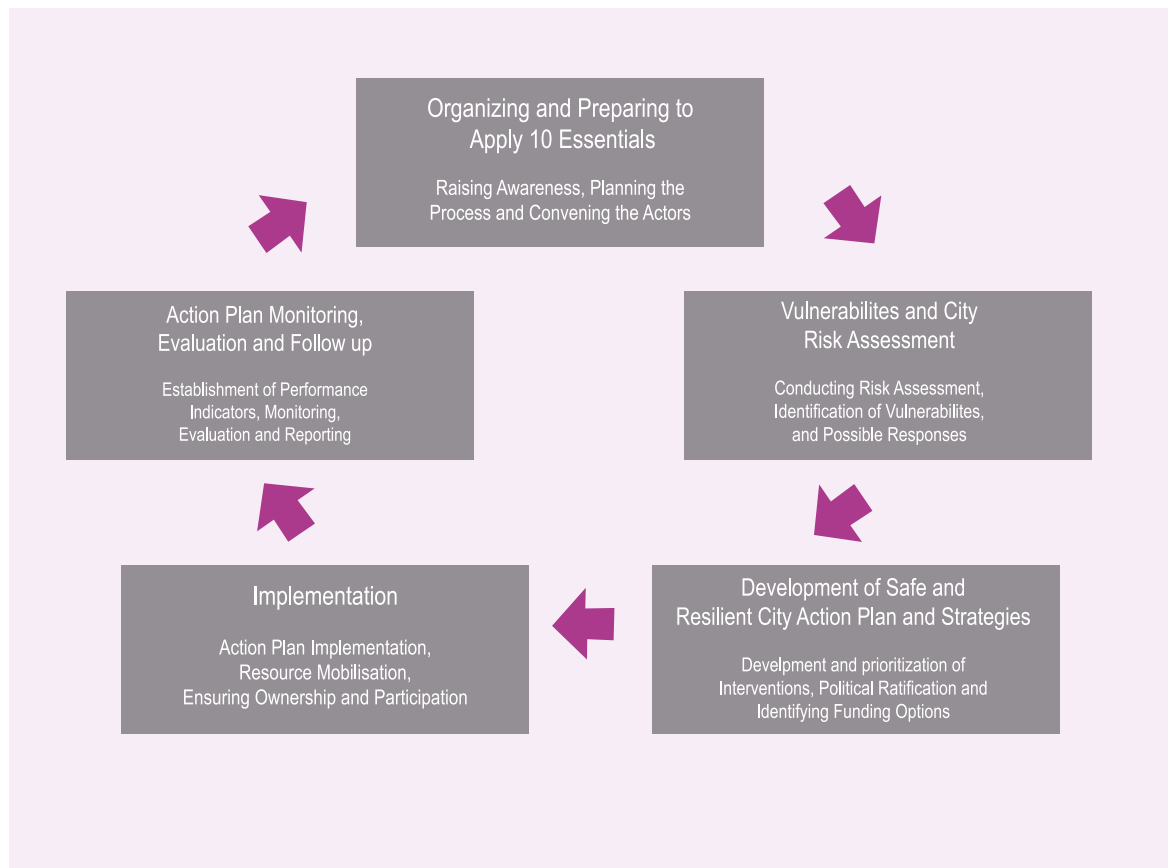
Organizing and Preparing to Apply 10 Essentials

Raising Awareness, Planning the Process and Convening the Actors

Vulnerabilites and City Risk Assessment

Conducting Risk Assessment, Identification of Vulnerabilites, and Possible Responses

Development of Safe and Resilient City Action Plan and Strategies

Develpment and prioritization of Interventions, Political Ratification and Identifying Funding Options

Implementation

Action Plan Implementation, Resource Mobilisation, Ensuring Ownership and Participation

Action Plan Monitoring, Evaluation and Follow up

Establishment of Performance Indicators, Monitoring, Evaluation and Reporting